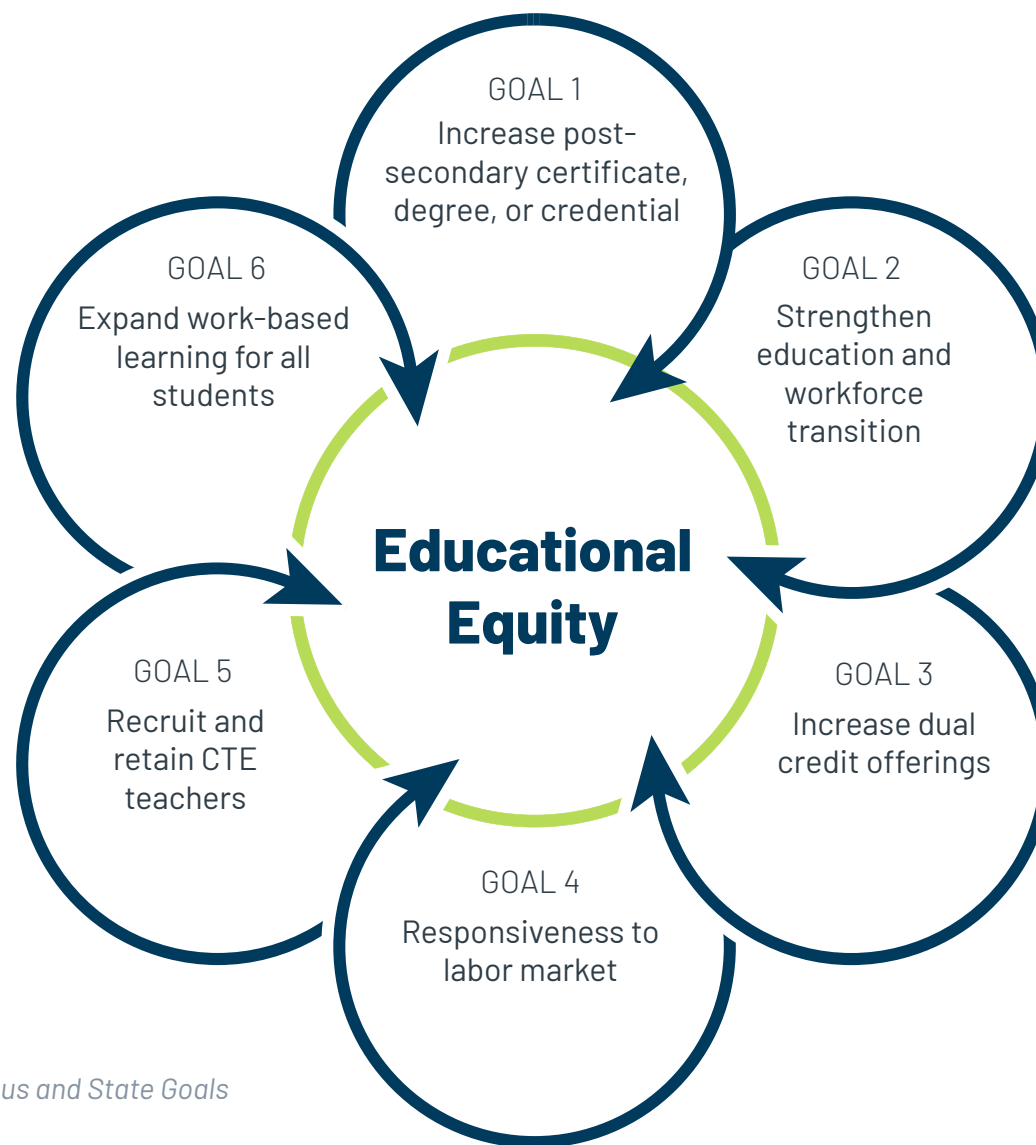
GOAL 1
Increase post-secondary certificate, degree, or credential

GOAL 2
Strengthen education and workforce transition

GOAL 3
Increase dual credit offerings

GOAL 4
Responsiveness to labor market

GOAL 5
Recruit and retain CTE teachers

GOAL 6
Expand work-based learning for all students

Educational Equity

us and State Goals